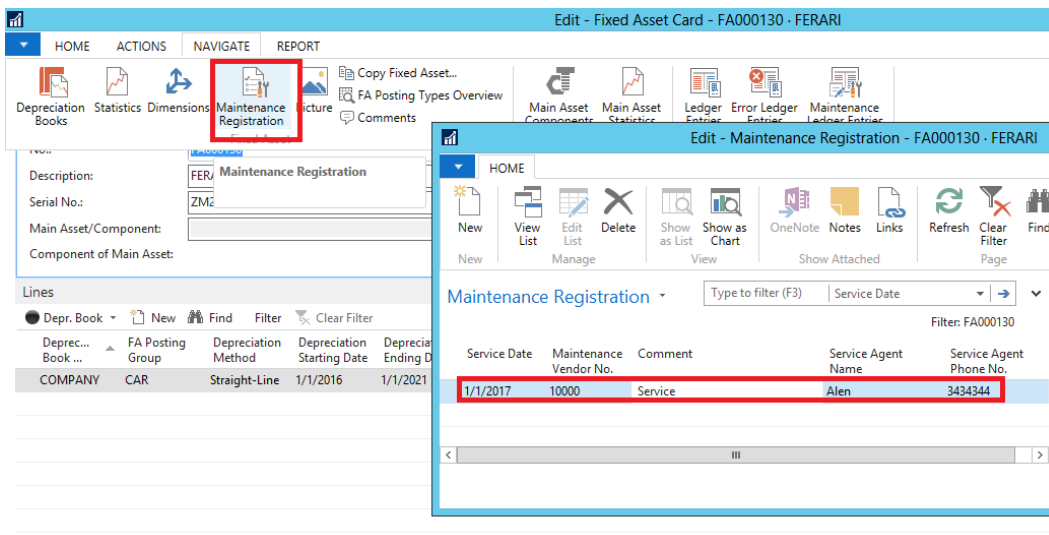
Edit - Fixed Asset Card - FA000130 · FERARI

HOME ACTIONS NAVIGATE REPORT

Depreciation Books Statistics Dimensions Maintenance Registration Picture Copy Fixed Asset... FA Posting Types Overview Comments Main Asset Components Main Asset Statistics Ledger Entries Error Ledger Entries Maintenance Ledger Entries

Fixed Asset

No.: FA000130

Description: FERA

Serial No.: ZM2

Main Asset/Component:

Component of Main Asset:

Maintenance Registration

Lines

Depr. Book New Find Filter Clear Filter

| Deprec... Book ... | FA Posting Group | Depreciation Method | Depreciation Starting Date | Depreciat Ending D |
|---|---|---|---|---|
| COMPANY | CAR | Straight-Line | 1/1/2016 | 1/1/2021 |

Edit - Maintenance Registration - FA000130 · FERARI

HOME

New View List Edit List Delete Show as List Show as Chart OneNote Notes Links Refresh Clear Filter Find

New Manage View Show Attached Page

Maintenance Registration

Type to filter (F3) Service Date

Filter: FA000130

| Service Date | Maintenance Vendor No. | Comment | Service Agent Name | Service Agent Phone No. |
|---|---|---|---|---|
| 1/1/2017 | 10000 | Service | Alen | 3434344 |